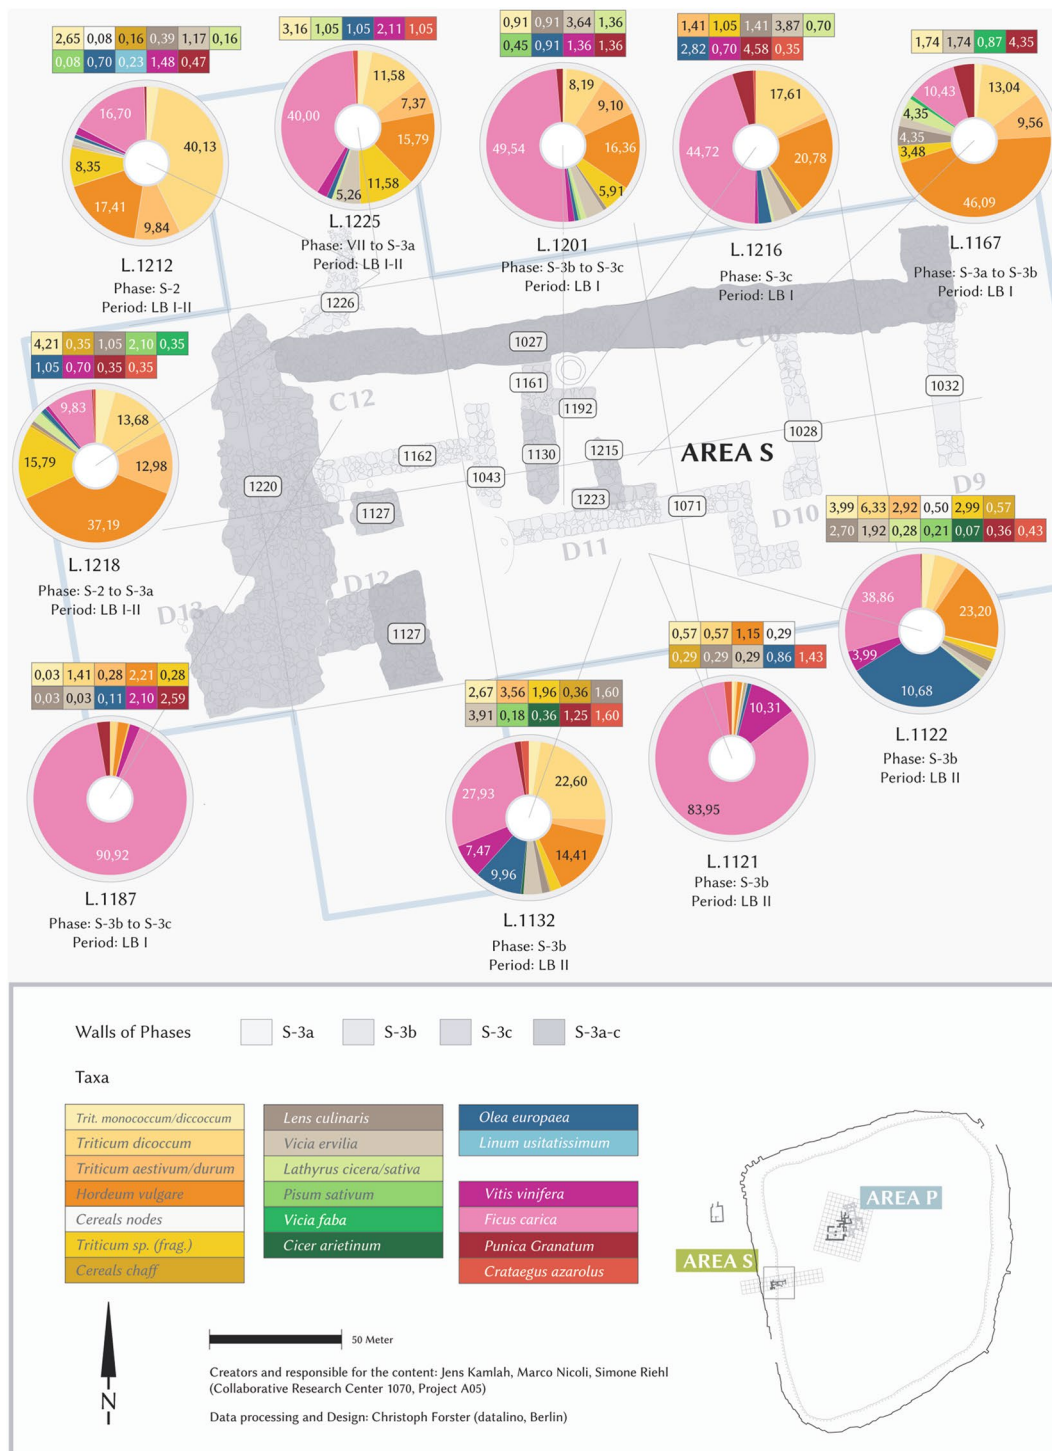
| 2,65 | 0,08 | 0,16 | 0,39 | 1,17 | 0,16 |
|---|---|---|---|---|---|
| 0,08 | 0,70 | 0,23 | 1,48 | 0,47 | |

16,70
40,13
8,35
17,41
9,84

L.1212
Phase: S-2
Period: LB I-II

| 3,16 | 1,05 | 1,05 | 2,11 | 1,05 |
|---|---|---|---|---|

40,00
11,58
7,37
15,79
11,58
5,26

L.1225
Phase: VII to S-3a
Period: LB I-II

| 0,91 | 0,91 | 3,64 | 1,36 |
|---|---|---|---|
| 0,45 | 0,91 | 1,36 | 1,36 |

8,19
9,10
49,54
16,36
5,91

L.1201
Phase: S-3b to S-3c
Period: LB I

| 1,41 | 1,05 | 1,41 | 3,87 | 0,70 |
|---|---|---|---|---|
| 2,82 | 0,70 | 4,58 | 0,35 | |

17,61
44,72
20,78

L.1216
Phase: S-3c
Period: LB I

| 1,74 | 1,74 | 0,87 | 4,35 |
|---|---|---|---|

10,43
13,04
4,35
9,56
4,35
3,48
46,09

L.1167
Phase: S-3a to S-3b
Period: LB I

1226
1027
1161
1192
1032
1028
C10
C12
1162
1130
1215
AREA S
1220
1043
1223
1071
1127
D9
D10
D11
D12
D13
1127

| 4,21 | 0,35 | 1,05 | 2,10 | 0,35 |
|---|---|---|---|---|
| 1,05 | 0,70 | 0,35 | 0,35 | |

9,83
13,68
15,79
12,98
37,19

L.1218
Phase: S-2 to S-3a
Period: LB I-II

| 3,99 | 6,33 | 2,92 | 0,50 | 2,99 | 0,57 | |
|---|---|---|---|---|---|---|
| 2,70 | 1,92 | 0,28 | 0,21 | 0,07 | 0,36 | 0,43 |

38,86
23,20
3,99
10,68

L.1122
Phase: S-3b
Period: LB II

| 0,03 | 1,41 | 0,28 | 2,21 | 0,28 |
|---|---|---|---|---|
| 0,03 | 0,03 | 0,11 | 2,10 | 2,59 |

90,92

L.1187
Phase: S-3b to S-3c
Period: LB I

| 2,67 | 3,56 | 1,96 | 0,36 | 1,60 |
|---|---|---|---|---|
| 3,91 | 0,18 | 0,36 | 1,25 | 1,60 |

27,93
22,60
7,47
14,41
9,96

L.1132
Phase: S-3b
Period: LB II

| 0,57 | 0,57 | 1,15 | 0,29 |
|---|---|---|---|
| 0,29 | 0,29 | 0,29 | 0,86 | 1,43 |

10,31
83,95

L.1121
Phase: S-3b
Period: LB II

Walls of Phases S-3a S-3b S-3c S-3a-c

Taxa

Trit. monococcum/diccoccum
Triticum dicoccum
Triticum aestivum/durum
Hordeum vulgare
Cereals nodes
Triticum sp. (frag.)
Cereals chaff
Lens culinaris
Vicia ervilia
Lathyrus cicera/sativa
Pisum sativum
Vicia faba
Cicer arietinum
Olea europaea
Linum usitatissimum
Vitis vinifera
Ficus carica
Punica Granatum
Crataegus azarolus

AREA P
AREA S

N

50 Meter

Creators and responsible for the content: Jens Kamlah, Marco Nicoli, Simone Riehl (Collaborative Research Center 1070, Project A05)

Data processing and Design: Christoph Forster (datalino, Berlin)